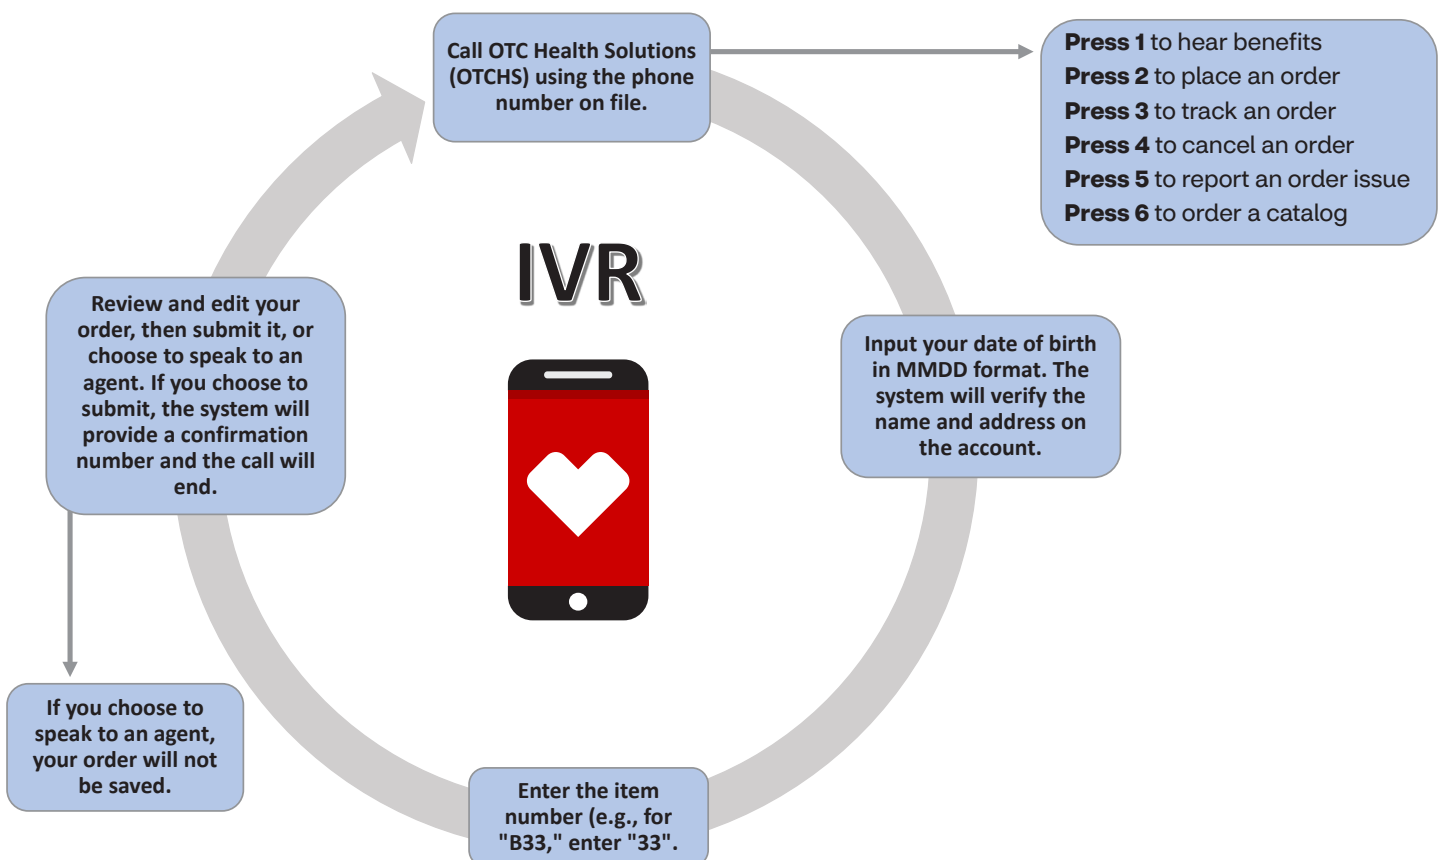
Call OTC Health Solutions (OTCHS) using the phone number on file.

Press 1 to hear benefits
Press 2 to place an order
Press 3 to track an order
Press 4 to cancel an order
Press 5 to report an order issue
Press 6 to order a catalog

IVR

Input your date of birth in MMDD format. The system will verify the name and address on the account.

Enter the item number (e.g., for "B33," enter "33".

Review and edit your order, then submit it, or choose to speak to an agent. If you choose to submit, the system will provide a confirmation number and the call will end.

If you choose to speak to an agent, your order will not be saved.